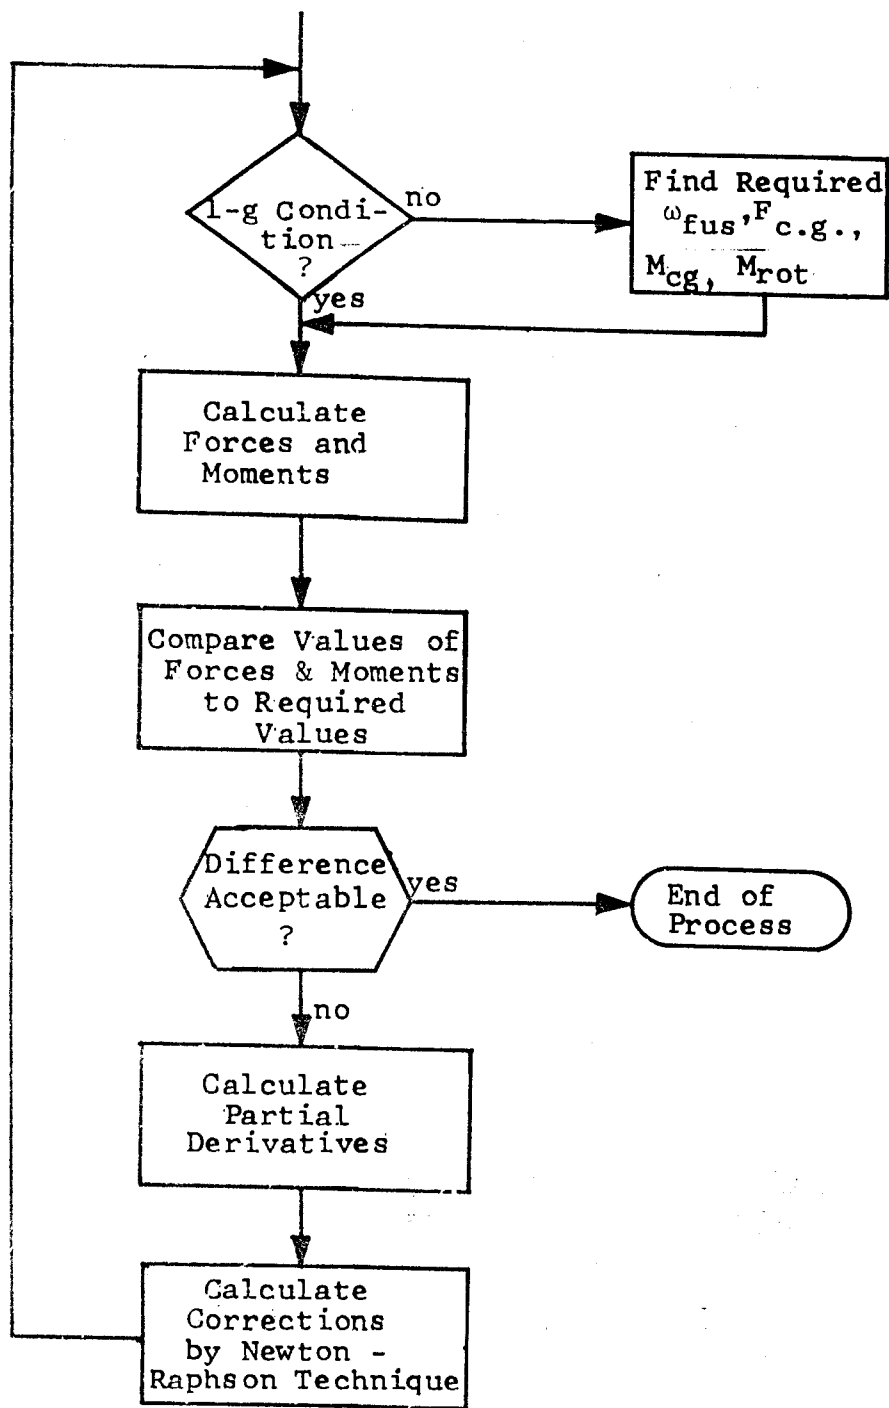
1-g Condition ?

no

Find Required $\omega_{fus}, \overline{F}_{c.g.}, \overline{M}_{cg}, \overline{M}_{rot}$

yes

Calculate Forces and Moments

Compare Values of Forces & Moments to Required Values

Difference Acceptable ?

yes

End of Process

no

Calculate Partial Derivatives

Calculate Corrections by Newton - Raphson Technique